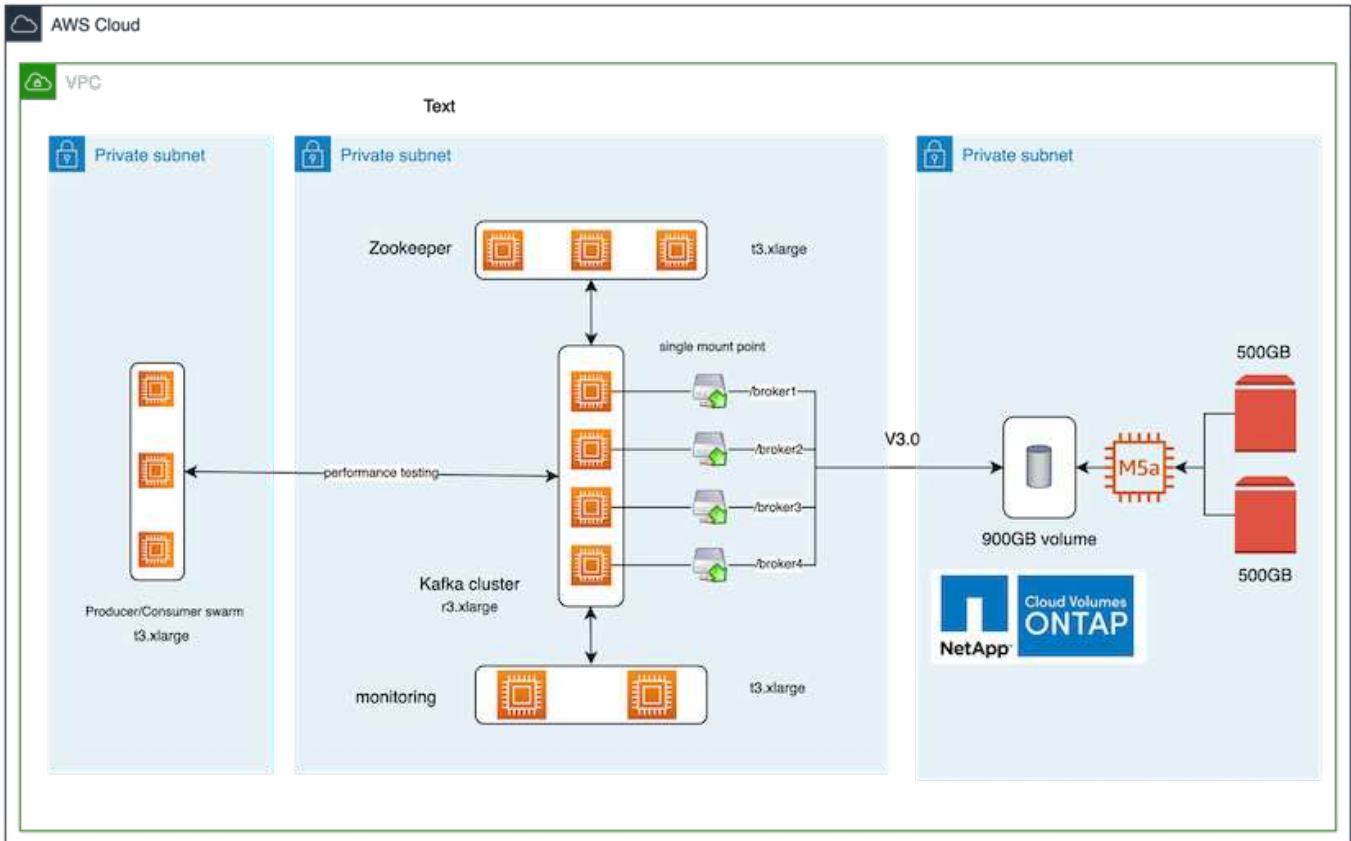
AWS Cloud

VPC

Text

Private subnet

Private subnet

Private subnet

Zookeeper

t3.xlarge

single mount point

500GB

/broker1

/broker2

V3.0

M5a

performance testing

/broker3

/broker4

900GB volume

Kafka cluster
r3.xlarge

500GB

Producer/Consumer swarm
t3.xlarge

NetApp

Cloud Volumes
ONTAP

monitoring

t3.xlarge